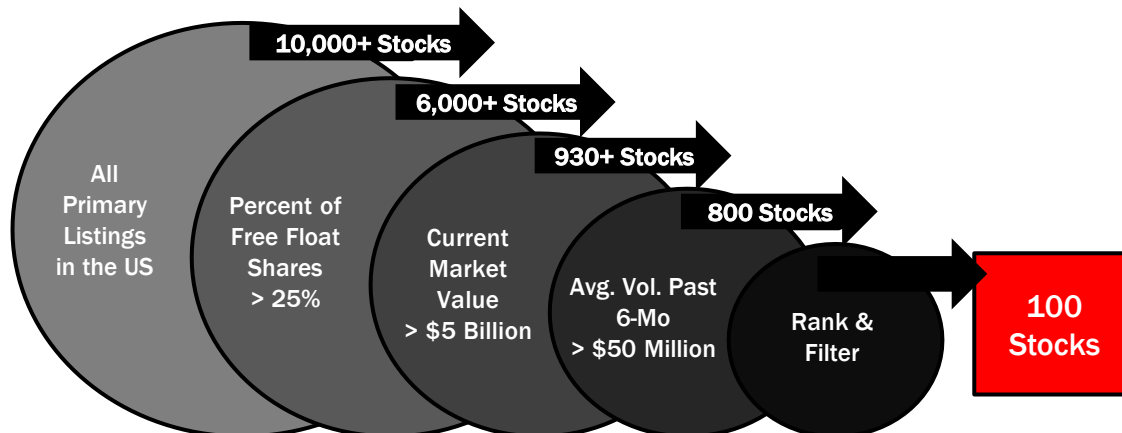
10,000+ Stocks

All Primary Listings in the US

6,000+ Stocks

Percent of Free Float Shares > 25%

930+ Stocks

Current Market Value > \$5 Billion

800 Stocks

Avg. Vol. Past 6-Mo > \$50 Million

Rank & Filter

100 Stocks